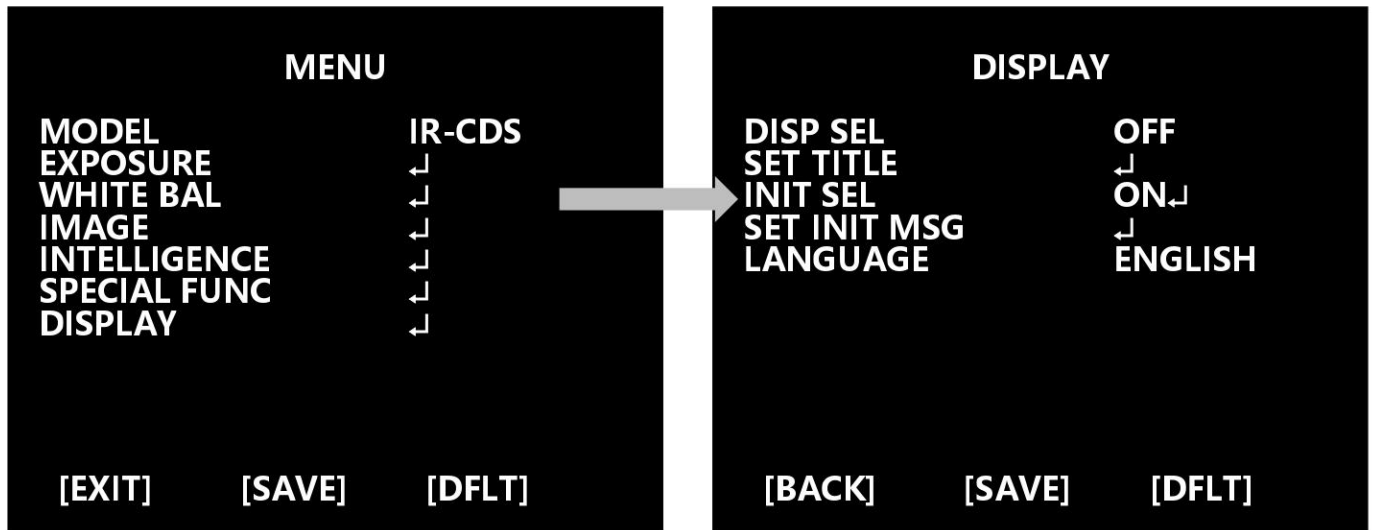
MENU

MODEL IR-CDS
EXPOSURE ↵
WHITE BAL ↵
IMAGE ↵
INTELLIGENCE ↵
SPECIAL FUNC ↵
DISPLAY ↵

[EXIT] [SAVE] [DFLT]

DISPLAY

DISP SEL OFF
SET TITLE ↵
INIT SEL ON↵
SET INIT MSG ↵
LANGUAGE ENGLISH

[BACK] [SAVE] [DFLT]